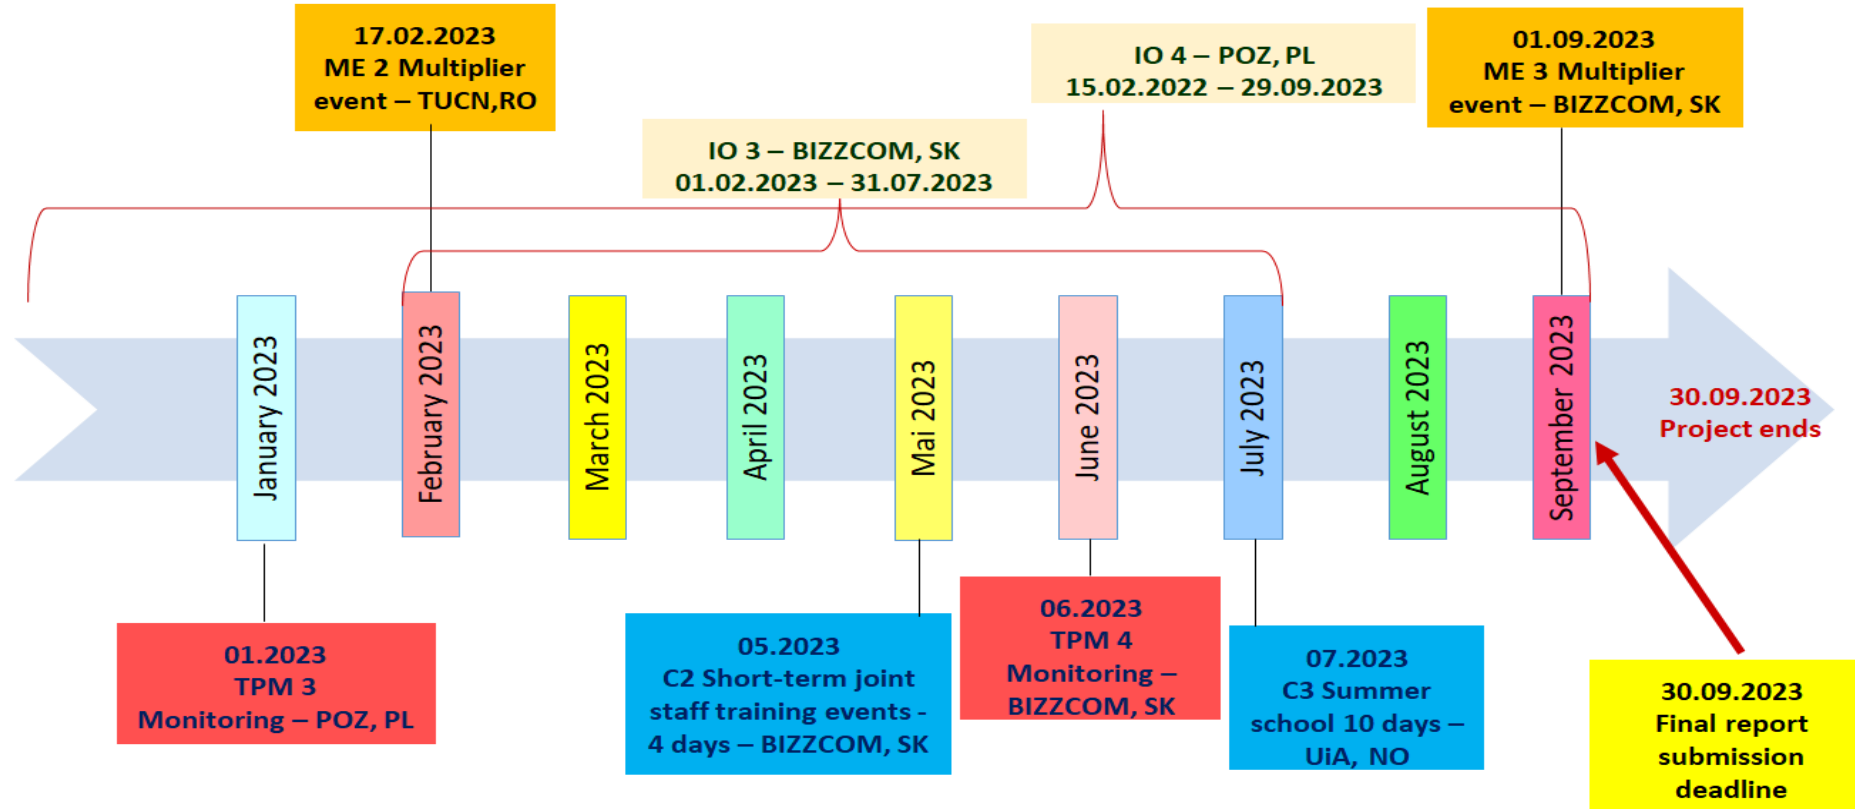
17.02.2023
ME 2 Multiplier event – TUCN,RO

IO 4 – POZ, PL
15.02.2022 – 29.09.2023

01.09.2023
ME 3 Multiplier event – BIZZCOM, SK

IO 3 – BIZZCOM, SK
01.02.2023 – 31.07.2023

January 2023

February 2023

March 2023

April 2023

Mai 2023

June 2023

July 2023

August 2023

September 2023

30.09.2023
Project ends

01.2023
TPM 3
Monitoring – POZ, PL

05.2023
C2 Short-term joint staff training events - 4 days – BIZZCOM, SK

06.2023
TPM 4
Monitoring – BIZZCOM, SK

07.2023
C3 Summer school 10 days – UiA, NO

30.09.2023
Final report submission deadline